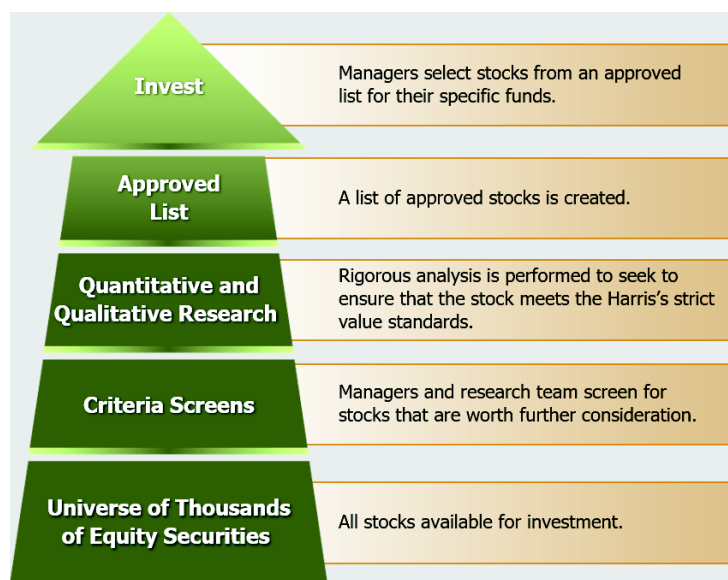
Invest

Managers select stocks from an approved list for their specific funds.

Approved List

A list of approved stocks is created.

Quantitative and Qualitative Research

Rigorous analysis is performed to seek to ensure that the stock meets the Harris's strict value standards.

Criteria Screens

Managers and research team screen for stocks that are worth further consideration.

Universe of Thousands of Equity Securities

All stocks available for investment.